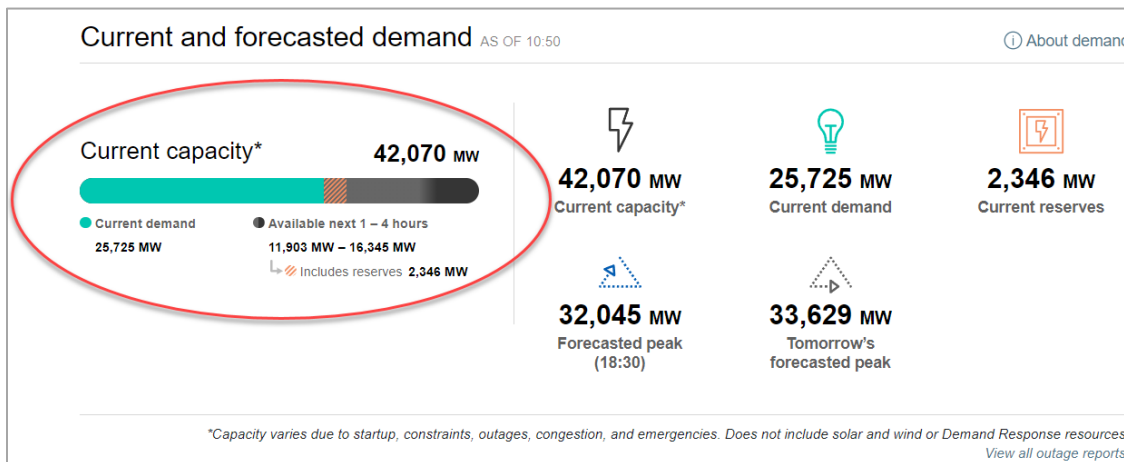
Current and forecasted demand AS OF 10:50

About demand

Current capacity* 42,070 MW

Current demand
25,725 MW

Available next 1 – 4 hours
11,903 MW – 16,345 MW

Includes reserves 2,346 MW

42,070 MW
Current capacity*

25,725 MW
Current demand

2,346 MW
Current reserves

32,045 MW
Forecasted peak (18:30)

33,629 MW
Tomorrow's forecasted peak

*Capacity varies due to startup, constraints, outages, congestion, and emergencies. Does not include solar and wind or Demand Response resources

View all outage reports